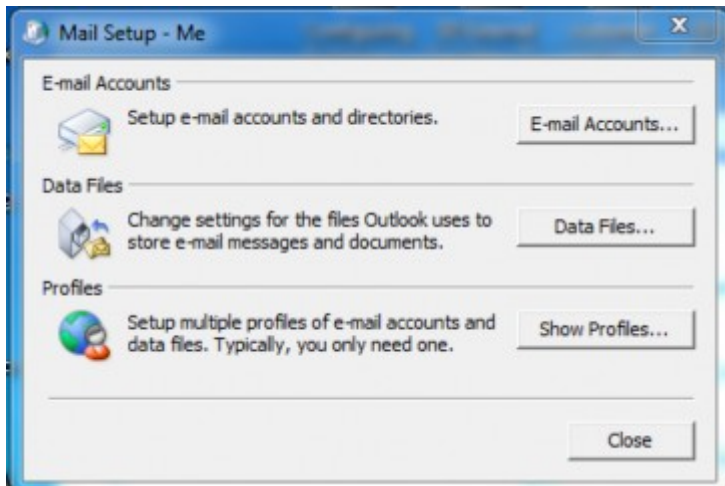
Mail Setup - Me

E-mail Accounts

Setup e-mail accounts and directories.

E-mail Accounts...

Data Files

Change settings for the files Outlook uses to store e-mail messages and documents.

Data Files...

Profiles

Setup multiple profiles of e-mail accounts and data files. Typically, you only need one.

Show Profiles...

Close